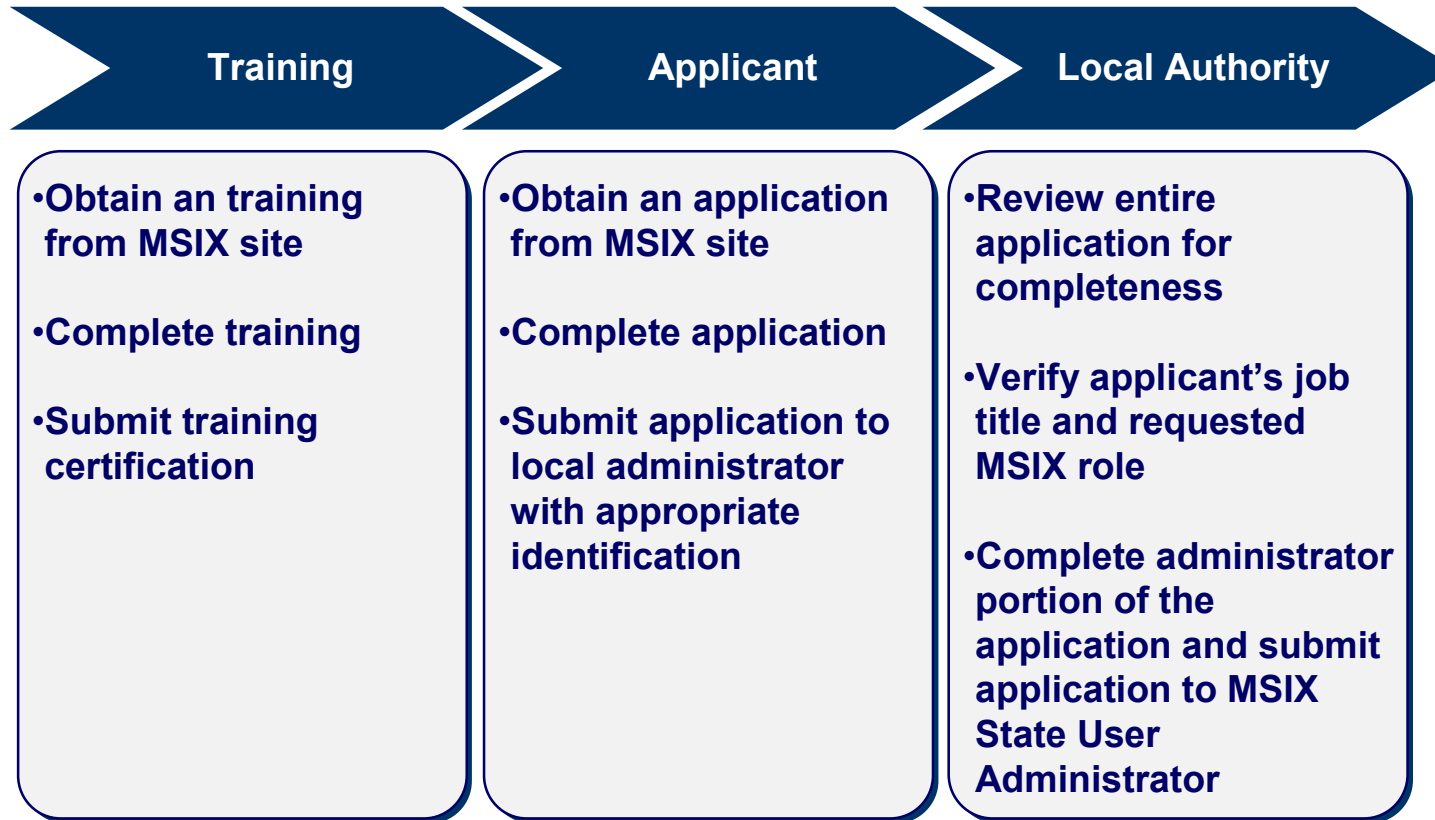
Training

•Obtain an training from MSIX site

•Complete training

•Submit training certification

Applicant

•Obtain an application from MSIX site

•Complete application

•Submit application to local administrator with appropriate identification

Local Authority

•Review entire application for completeness

•Verify applicant's job title and requested MSIX role

•Complete administrator portion of the application and submit application to MSIX State User Administrator